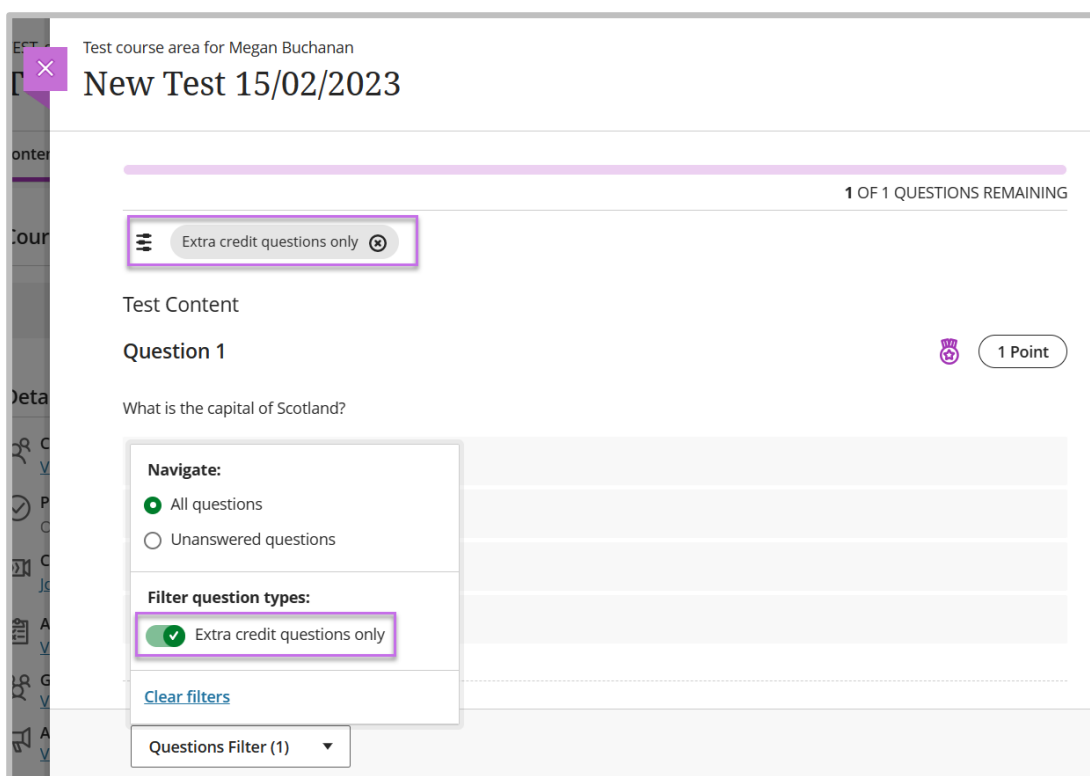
Test course area for Megan Buchanan
New Test 15/02/2023

1 OF 1 QUESTIONS REMAINING

Extra credit questions only

Test Content

Question 1

1 Point

What is the capital of Scotland?

Navigate:

All questions

Unanswered questions

Filter question types:

Extra credit questions only

Clear filters

Questions Filter (1)